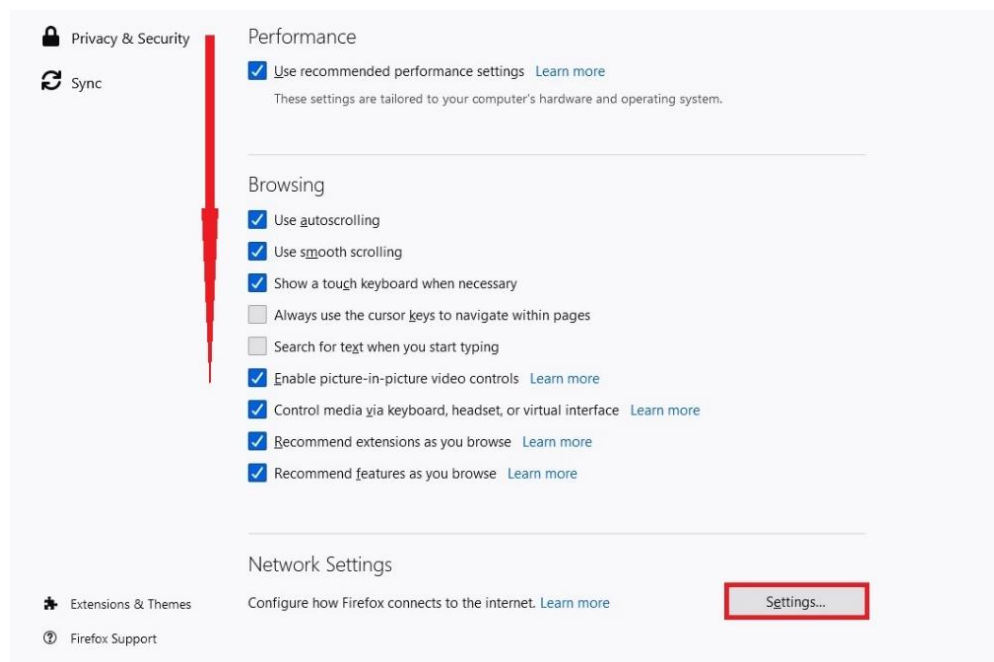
Privacy & Security

Sync

Performance

Use recommended performance settings Learn more

These settings are tailored to your computer's hardware and operating system.

Browsing

Use autoscrolling

Use smooth scrolling

Show a touch keyboard when necessary

Always use the cursor keys to navigate within pages

Search for text when you start typing

Enable picture-in-picture video controls Learn more

Control media via keyboard, headset, or virtual interface Learn more

Recommend extensions as you browse Learn more

Recommend features as you browse Learn more

Network Settings

Configure how Firefox connects to the internet. Learn more

Settings...

Extensions & Themes

Firefox Support